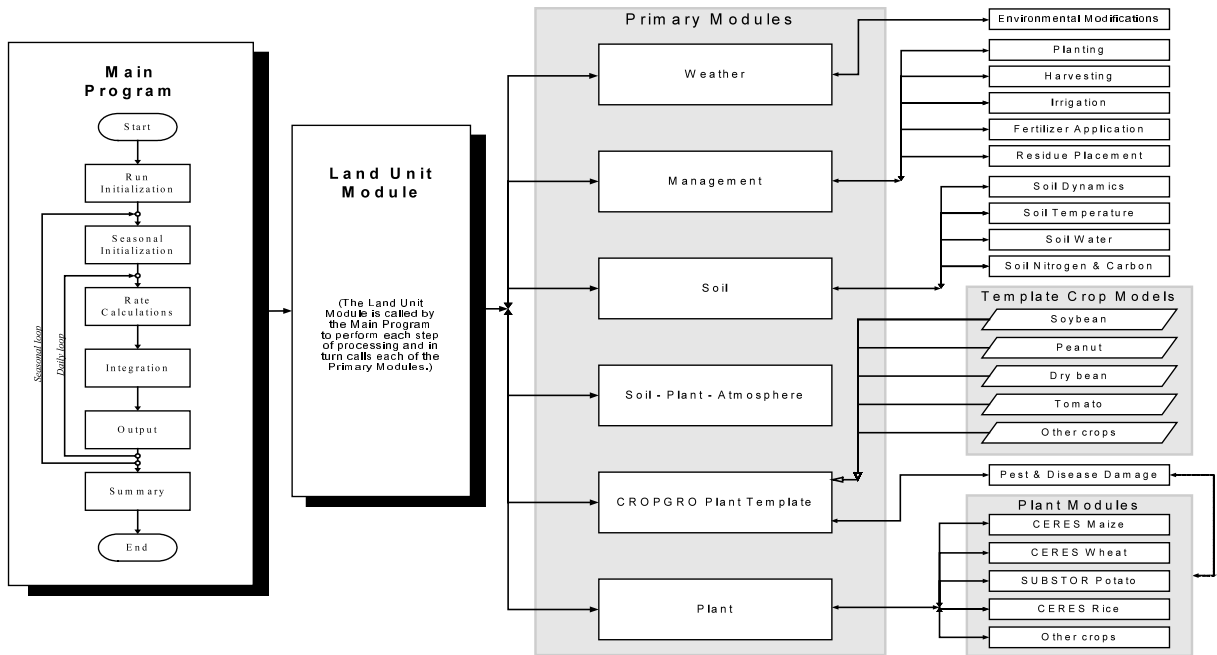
Main Program

Start

Run Initialization

Seasonal Initialization

Rate Calculations

Integration

Output

Summary

End

Seasonal loop

Daily loop

Land Unit Module

(The Land Unit Module is called by the Main Program to perform each step of processing and in turn calls each of the Primary Modules.)

Primary Modules

Weather

Management

Soil

Soil - Plant - Atmosphere

CROPGRO Plant Template

Plant

Environmental Modifications

Planting

Harvesting

Irrigation

Fertilizer Application

Residue Placement

Soil Dynamics

Soil Temperature

Soil Water

Soil Nitrogen & Carbon

Template Crop Models

Soybean

Peanut

Dry bean

Tomato

Other crops

Pest & Disease Damage

Plant Modules

CERES Maize

CERES Wheat

SUBSTOR Potato

CERES Rice

Other crops